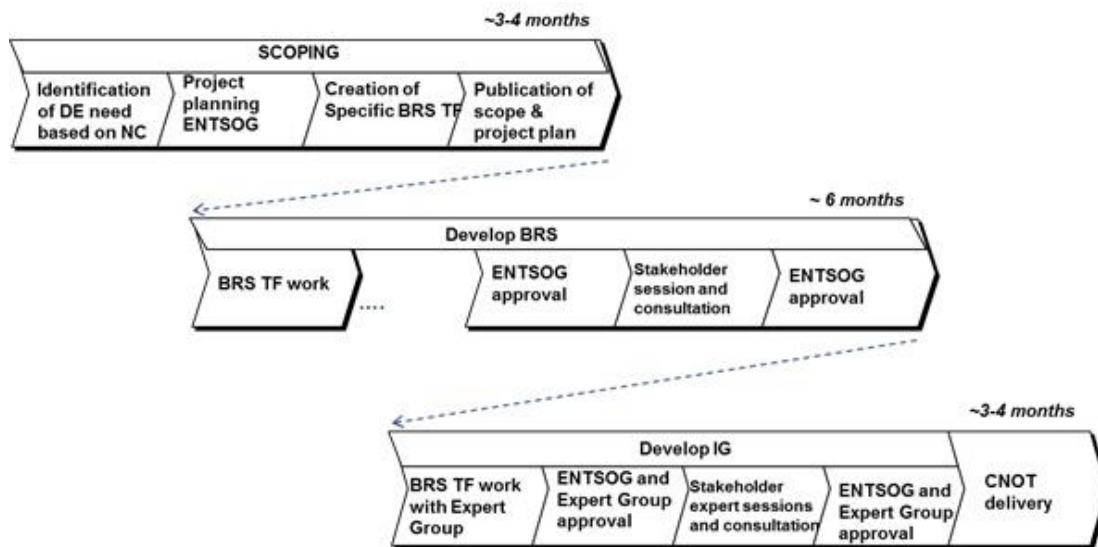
~3-4 months

SCOPING

Identification of DE need based on NC

Project planning ENTSOG

Creation of Specific BRS TF

Publication of scope & project plan

~ 6 months

Develop BRS

BRS TF work

....

ENTSOG approval

Stakeholder session and consultation

ENTSOG approval

~3-4 months

Develop IG

BRS TF work with Expert Group

ENTSOG and Expert Group approval

Stakeholder expert sessions and consultation

ENTSOG and Expert Group approval

CNOT delivery